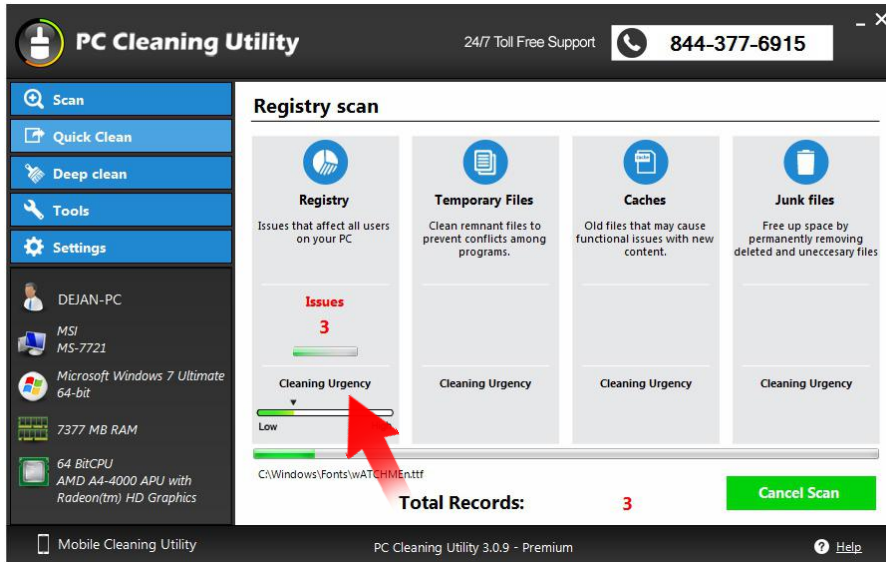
PC Cleaning Utility

24/7 Toll Free Support

844-377-6915

Scan

Quick Clean

Deep clean

Tools

Settings

DEJAN-PC

MSI
MS-7721

Microsoft Windows 7 Ultimate
64-bit

7377 MB RAM

64 BitCPU
AMD A4-4000 APU with
Radeon(tm) HD Graphics

Registry scan

Registry
Issues that affect all users on your PC

Issues
3

Cleaning Urgency

Low

Temporary Files
Clean remnant files to prevent conflicts among programs.

Cleaning Urgency

Caches
Old files that may cause functional issues with new content.

Cleaning Urgency

Junk files
Free up space by permanently removing deleted and uneccesary files

Cleaning Urgency

C:\Windows\Fonts\wATCHMEn.ttf

Total Records: 3

Cancel Scan

Mobile Cleaning Utility

PC Cleaning Utility 3.0.9 - Premium

Help